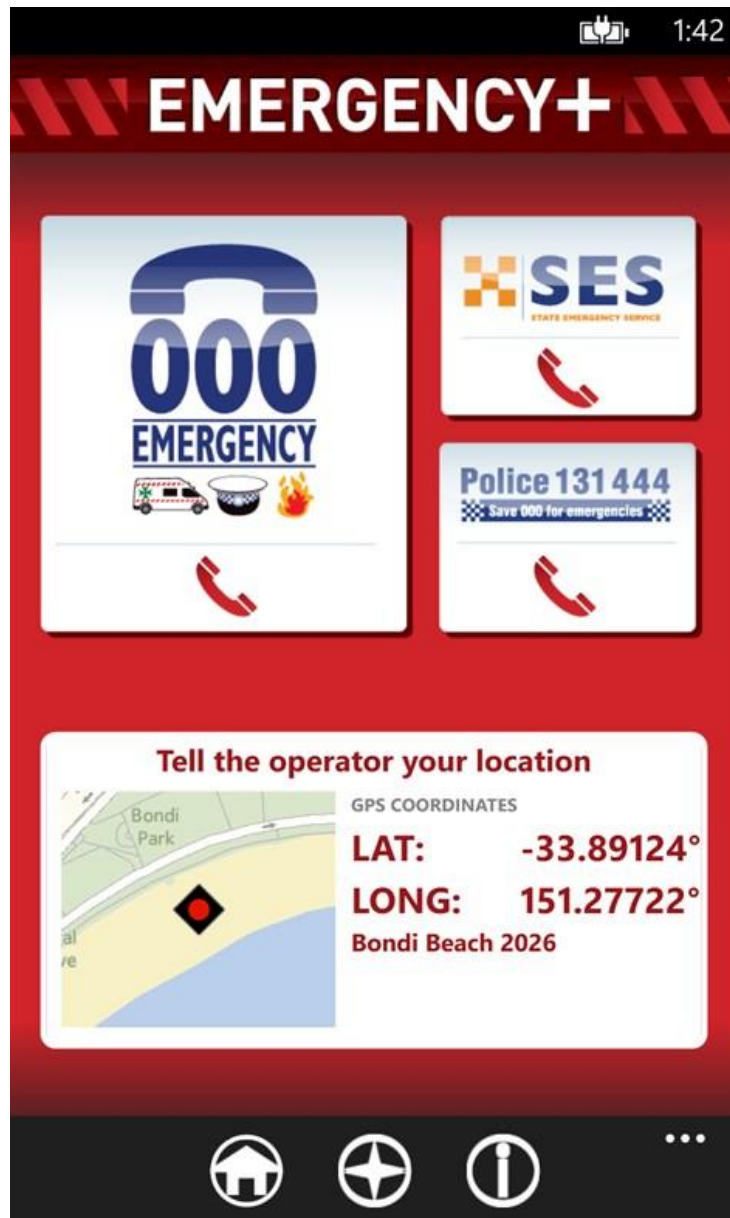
1:42

EMERGENCY+

000
EMERGENCY

SES
STATE EMERGENCY SERVICE

Police 131 444
Save 000 for emergencies

Tell the operator your location

Bondi Park
al
ve

GPS COORDINATES
LAT: -33.89124°
LONG: 151.27722°
Bondi Beach 2026

...